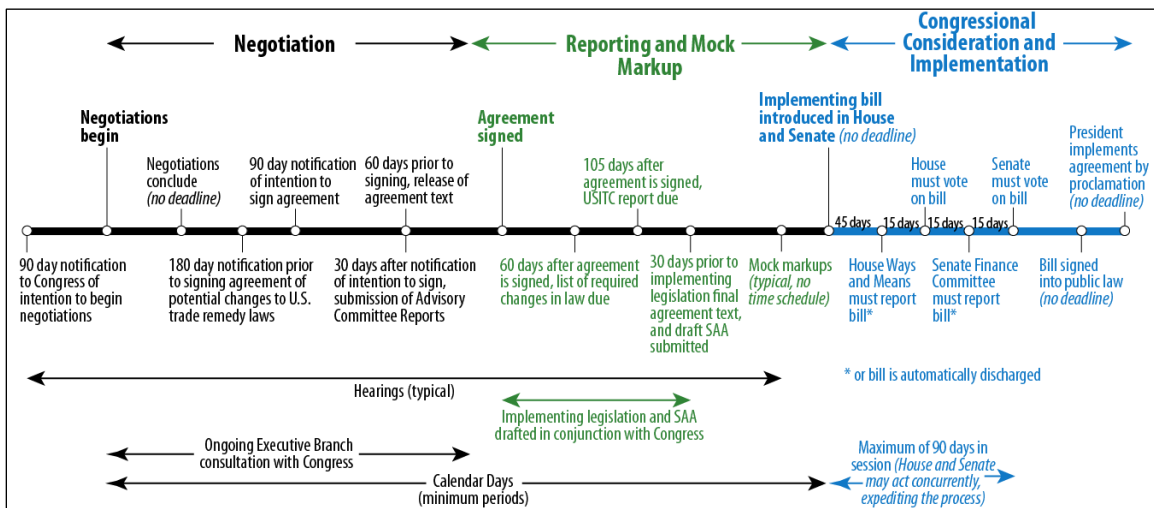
Negotiation

Reporting and Mock Markup

Congressional Consideration and Implementation

Negotiations begin

Negotiations conclude (no deadline)

90 day notification of intention to sign agreement

60 days prior to signing, release of agreement text

Agreement signed

105 days after agreement is signed, USITC report due

Implementing bill introduced in House and Senate (no deadline)

House must vote on bill

Senate must vote on bill

President implements agreement by proclamation (no deadline)

45 days

15 days

15 days

15 days

90 day notification to Congress of intention to begin negotiations

180 day notification prior to signing agreement of potential changes to U.S. trade remedy laws

30 days after notification of intention to sign, submission of Advisory Committee Reports

60 days after agreement is signed, list of required changes in law due

30 days prior to implementing legislation final agreement text, and draft SAA submitted

Mock markups (typical, no time schedule)

House Ways and Means must report bill*

Senate Finance Committee must report bill*

Bill signed into public law (no deadline)

* or bill is automatically discharged

Hearings (typical)

Implementing legislation and SAA drafted in conjunction with Congress

Ongoing Executive Branch consultation with Congress

Calendar Days (minimum periods)

Maximum of 90 days in session (House and Senate may act concurrently, expediting the process)